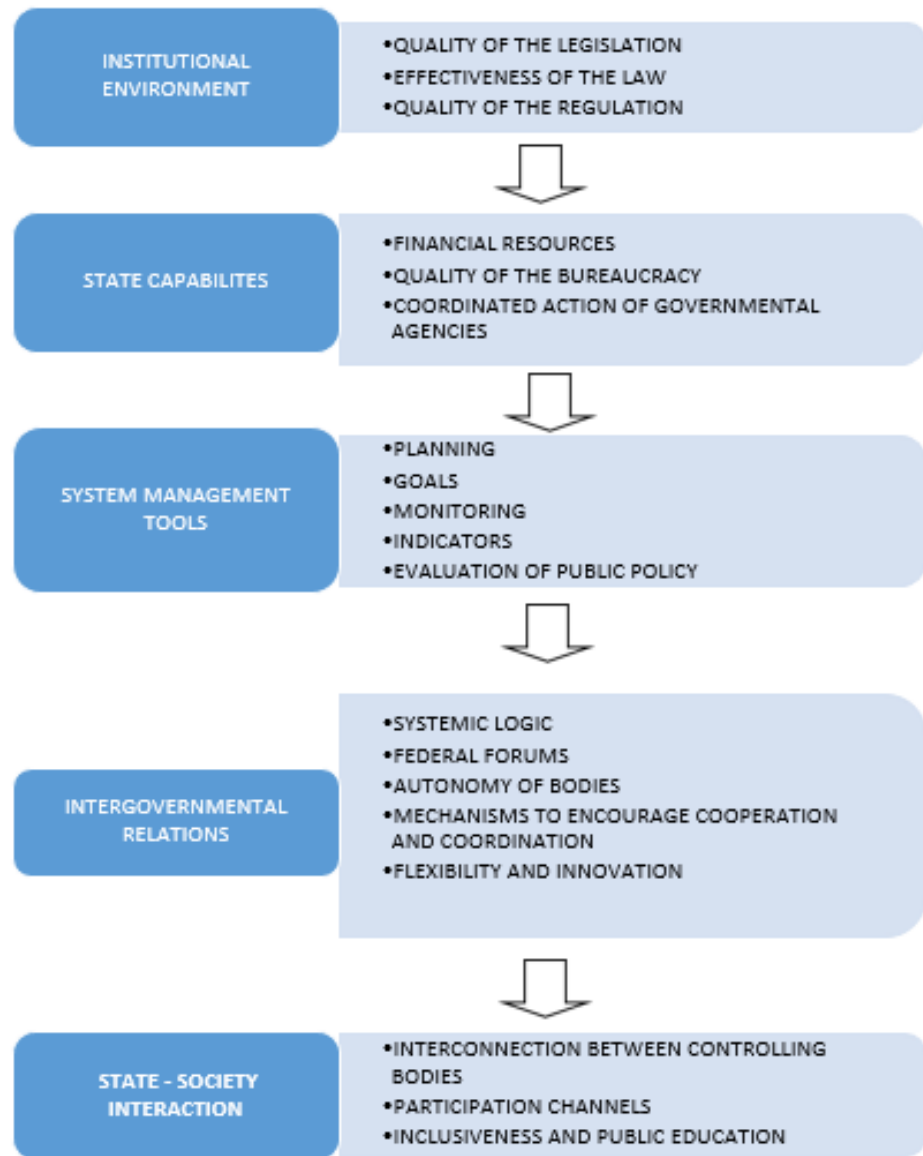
INSTITUTIONAL ENVIRONMENT

•QUALITY OF THE LEGISLATION
•EFFECTIVENESS OF THE LAW
•QUALITY OF THE REGULATION

STATE CAPABILITES

•FINANCIAL RESOURCES
•QUALITY OF THE BUREAUCRACY
•COORDINATED ACTION OF GOVERNMENTAL AGENCIES

SYSTEM MANAGEMENT TOOLS

•PLANNING
•GOALS
•MONITORING
•INDICATORS
•EVALUATION OF PUBLIC POLICY

INTERGOVERNMENTAL RELATIONS

•SYSTEMIC LOGIC
•FEDERAL FORUMS
•AUTONOMY OF BODIES
•MECHANISMS TO ENCOURAGE COOPERATION AND COORDINATION
•FLEXIBILITY AND INNOVATION

STATE - SOCIETY INTERACTION

•INTERCONNECTION BETWEEN CONTROLLING BODIES
•PARTICIPATION CHANNELS
•INCLUSIVENESS AND PUBLIC EDUCATION